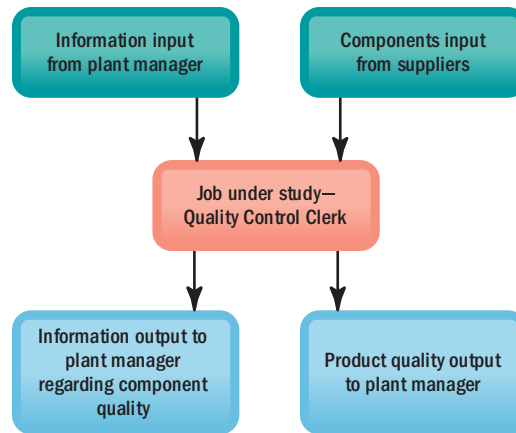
Information input from plant manager

Components input from suppliers

Job under study—Quality Control Clerk

Information output to plant manager regarding component quality

Product quality output to plant manager